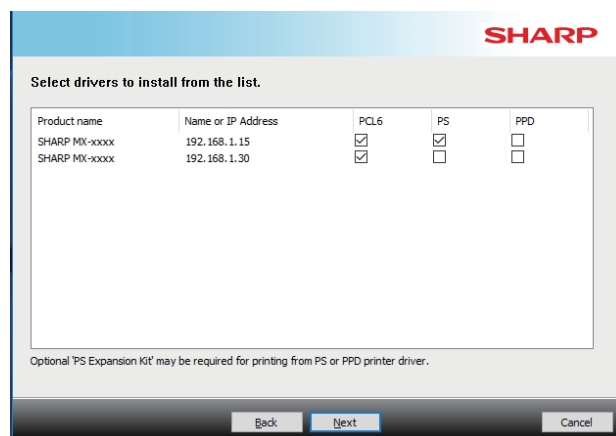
SHARP

Select drivers to install from the list.

| Product name | Name or IP Address | PCL6 | PS | PPD |
|---|---|---|---|---|
| SHARP MX-xxxx | 192.168.1.15 | ☑ | ☑ | ☐ |
| SHARP MX-xxxx | 192.168.1.30 | ☑ | ☐ | ☐ |

Optional 'PS Expansion Kit' may be required for printing from PS or PPD printer driver.

Back Next Cancel